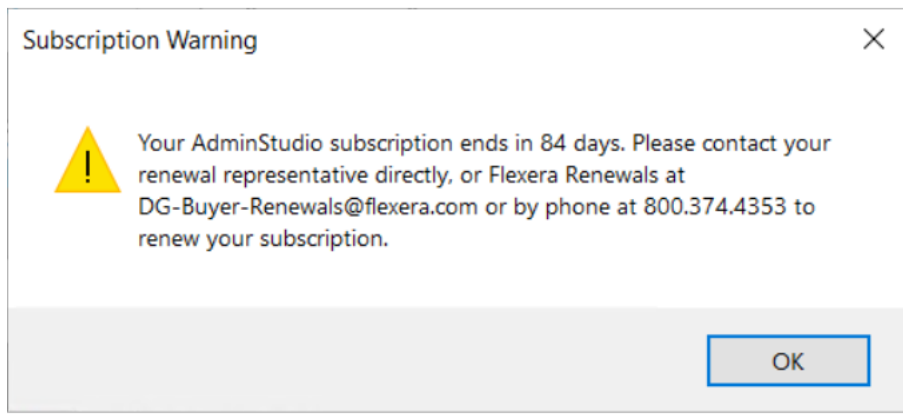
Subscription Warning

Your AdminStudio subscription ends in 84 days. Please contact your renewal representative directly, or Flexera Renewals at DG-Buyer-Renewals@flexera.com or by phone at 800.374.4353 to renew your subscription.

OK